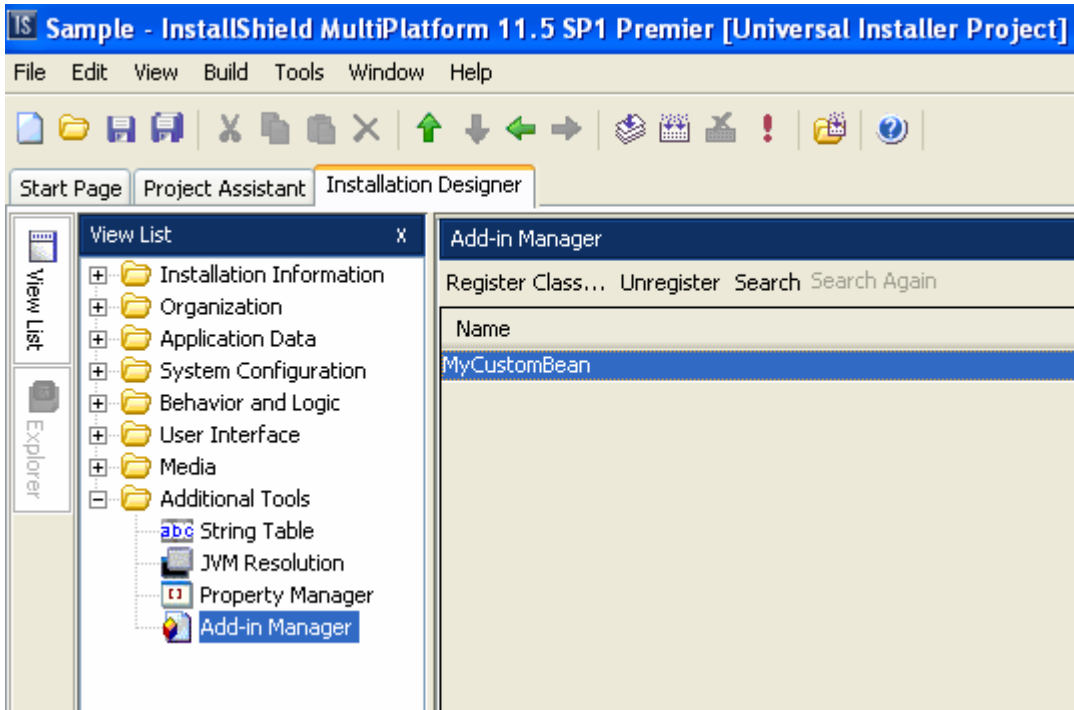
IS Sample - InstallShield MultiPlatform 11.5 SP1 Premier [Universal Installer Project]

File Edit View Build Tools Window Help

Start Page Project Assistant Installation Designer

View List

Explorer

View List x

Installation Information
Organization
Application Data
System Configuration
Behavior and Logic
User Interface
Media
Additional Tools
abc String Table
JVM Resolution
Property Manager
Add-in Manager

Add-in Manager

Register Class... Unregister Search Search Again

| Name |
|---|
| MyCustomBean |